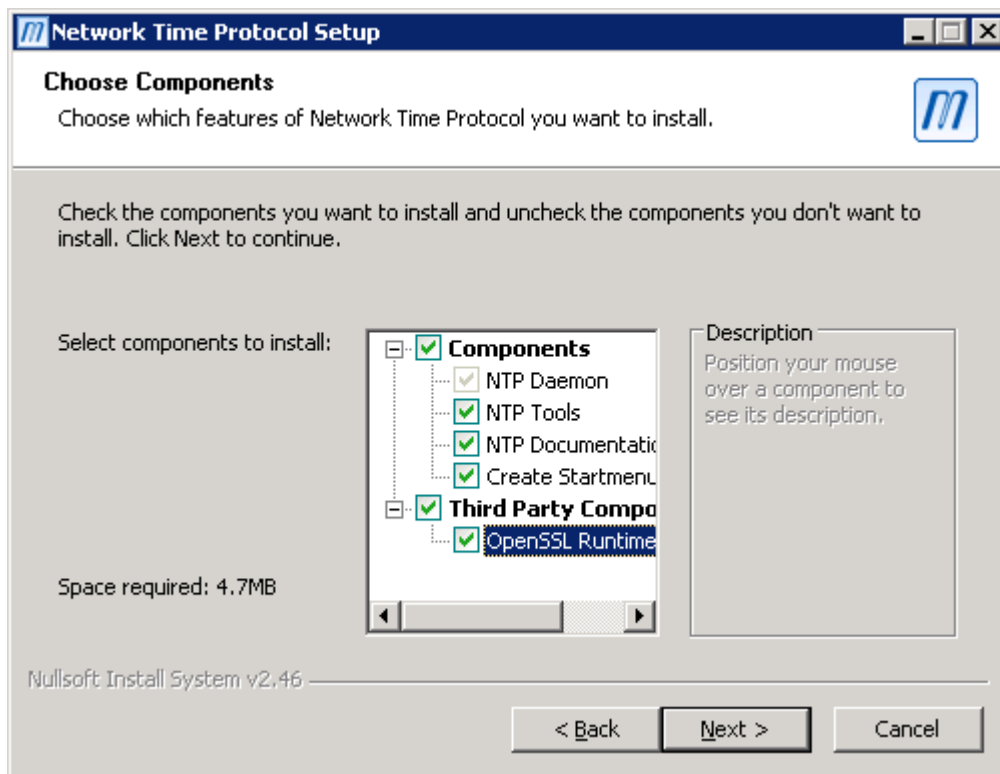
Network Time Protocol Setup

Choose Components

Choose which features of Network Time Protocol you want to install.

Check the components you want to install and uncheck the components you don't want to install. Click Next to continue.

Select components to install:

Components
NTP Daemon
NTP Tools
NTP Documentatio
Create Startmenu
Third Party Compo
OpenSSL Runtime

Description
Position your mouse over a component to see its description.

Space required: 4.7MB

Nullsoft Install System v2.46

< Back

Next >

Cancel